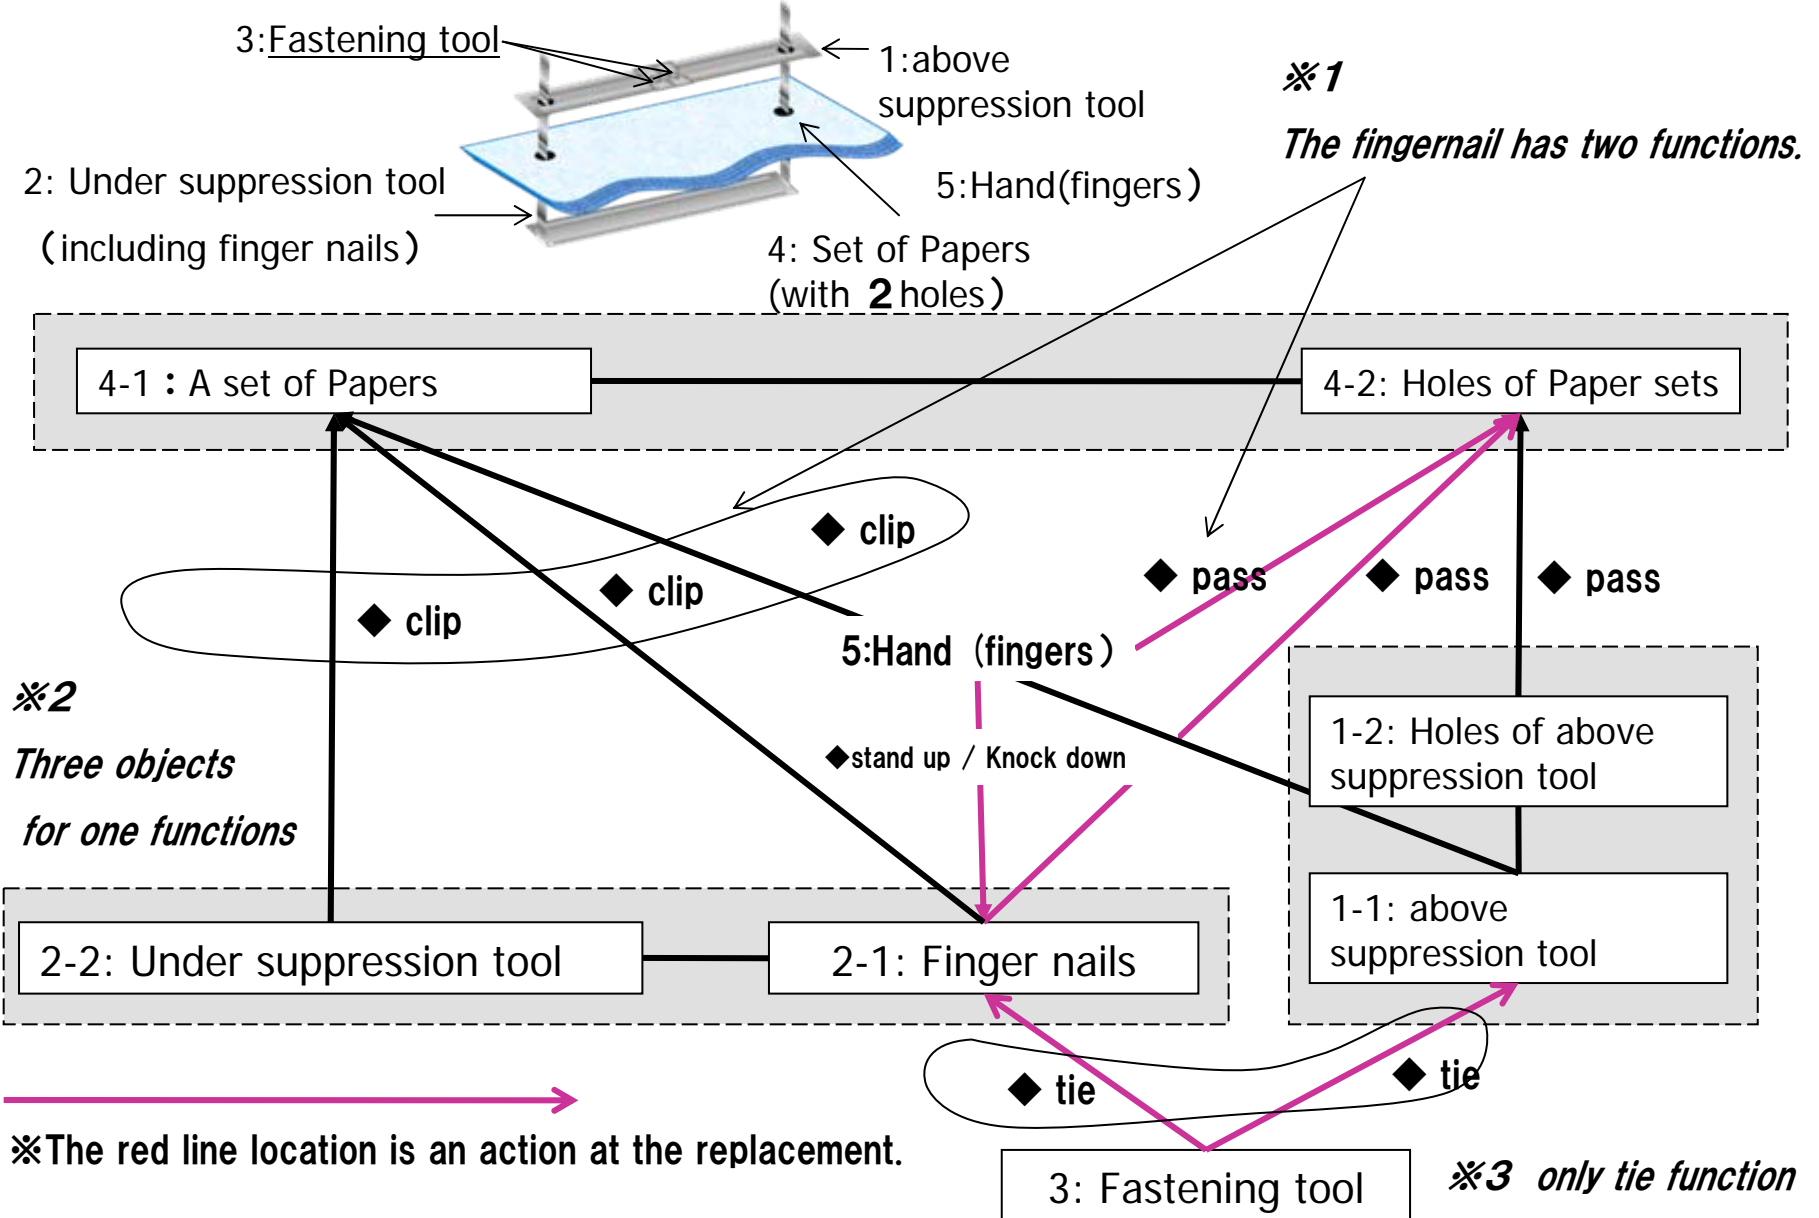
3:Fastening tool

1:above suppression tool

※1

The fingernail has two functions.

2: Under suppression tool

（including finger nails）

5:Hand(fingers）

4: Set of Papers (with 2 holes）

4-1：A set of Papers

4-2: Holes of Paper sets

◆ clip

◆ clip

◆ clip

◆ pass

◆ pass

◆ pass

5:Hand（fingers）

※2

Three objects

for one functions

◆stand up / Knock down

1-2: Holes of above suppression tool

1-1: above suppression tool

2-2: Under suppression tool

2-1: Finger nails

◆ tie

◆ tie

※The red line location is an action at the replacement.

3: Fastening tool

※3 only tie function